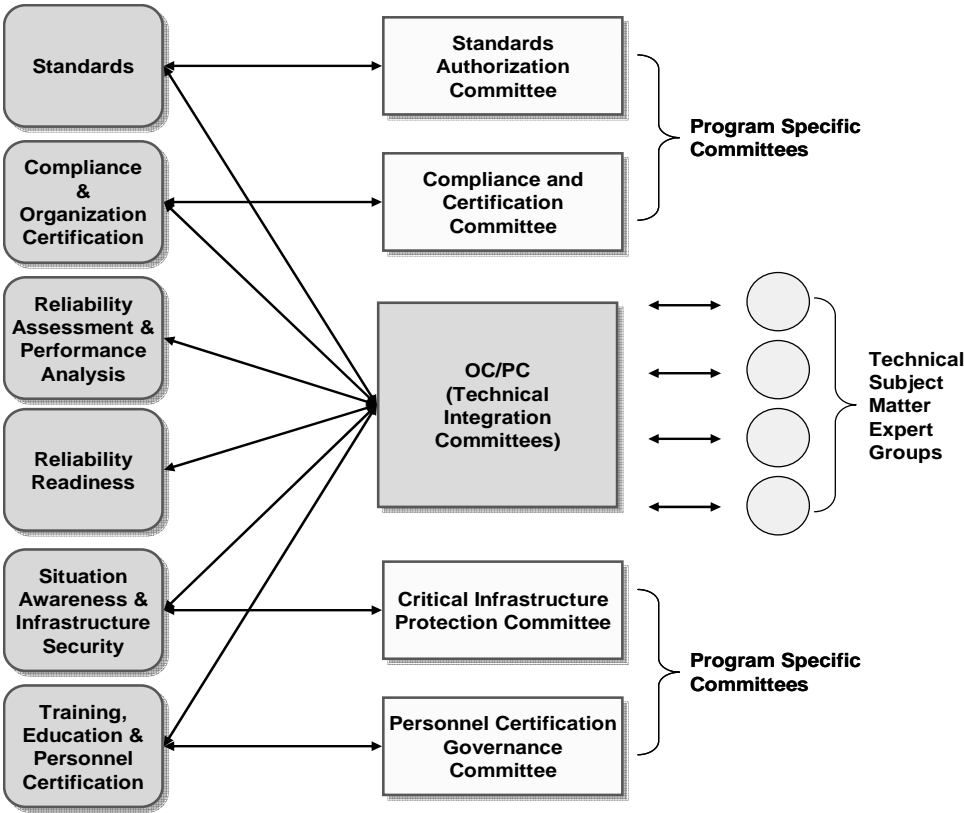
Standards

Compliance & Organization Certification

Reliability Assessment & Performance Analysis

Reliability Readiness

Situation Awareness & Infrastructure Security

Training, Education & Personnel Certification

Standards Authorization Committee

Compliance and Certification Committee

Program Specific Committees

OC/PC (Technical Integration Committees)

Technical Subject Matter Expert Groups

Critical Infrastructure Protection Committee

Personnel Certification Governance Committee

Program Specific Committees